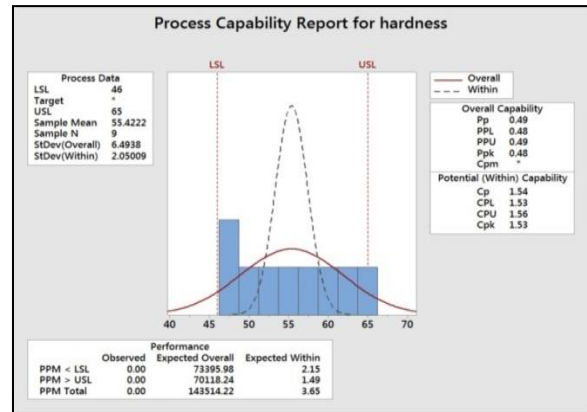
Process Capability Report for hardness

| Process Data | |
|---|---|
| LSL | 46 |
| Target | * |
| USL | 65 |
| Sample Mean | 55.4222 |
| Sample N | 9 |
| StDev(Overall) | 6.4938 |
| StDev(Within) | 2.05009 |

LSL

USL

40 45 50 55 60 65 70

Overall
Within

| Overall Capability | |
|---|---|
| Pp | 0.49 |
| PPL | 0.48 |
| PPU | 0.49 |
| Ppk | 0.48 |
| Cpm | * |

| Potential (Within) Capability | |
|---|---|
| Cp | 1.54 |
| CPL | 1.53 |
| CPU | 1.56 |
| Cpk | 1.53 |

Performance

| | Observed | Expected Overall | Expected Within |
|---|---|---|---|
| PPM < LSL | 0.00 | 73395.98 | 2.15 |
| PPM > USL | 0.00 | 70118.24 | 1.49 |
| PPM Total | 0.00 | 143514.22 | 3.65 |